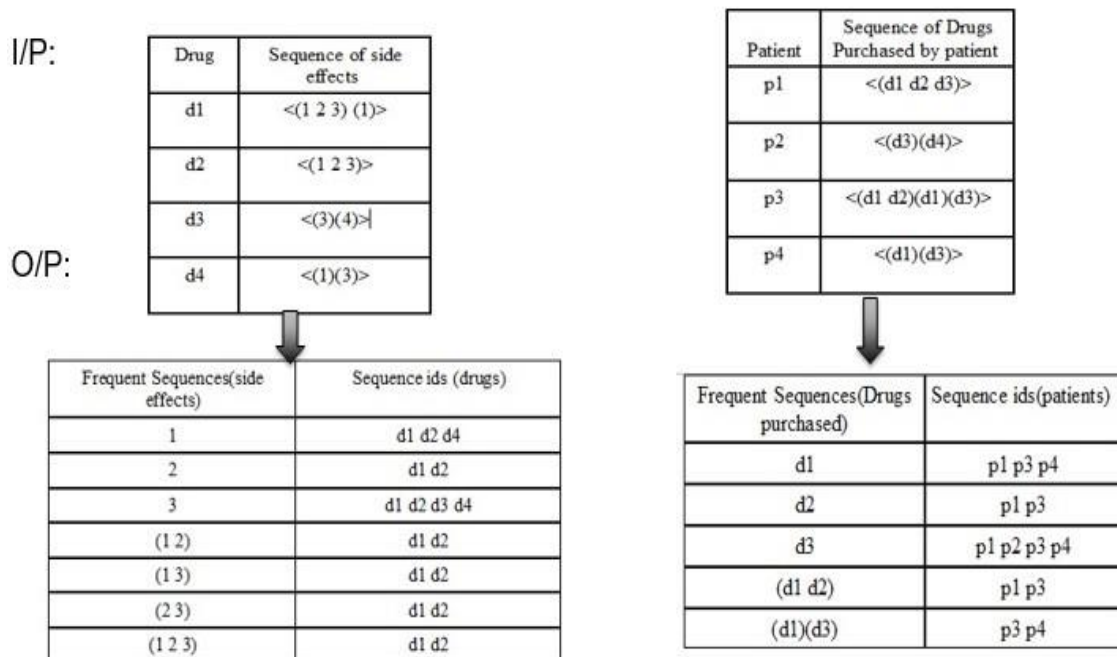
I/P:

O/P:

| Drug | Sequence of side effects |
|---|---|
| d1 | <(1 2 3) (1)> |
| d2 | <(1 2 3)> |
| d3 | <(3)(4)> |
| d4 | <(1)(3)> |

| Frequent Sequences(side effects) | Sequence ids (drugs) |
|---|---|
| 1 | d1 d2 d4 |
| 2 | d1 d2 |
| 3 | d1 d2 d3 d4 |
| (1 2) | d1 d2 |
| (1 3) | d1 d2 |
| (2 3) | d1 d2 |
| (1 2 3) | d1 d2 |

| Patient | Sequence of Drugs Purchased by patient |
|---|---|
| p1 | <(d1 d2 d3)> |
| p2 | <(d3)(d4)> |
| p3 | <(d1 d2)(d1)(d3)> |
| p4 | <(d1)(d3)> |

| Frequent Sequences(Drugs purchased) | Sequence ids(patients) |
|---|---|
| d1 | p1 p3 p4 |
| d2 | p1 p3 |
| d3 | p1 p2 p3 p4 |
| (d1 d2) | p1 p3 |
| (d1)(d3) | p3 p4 |